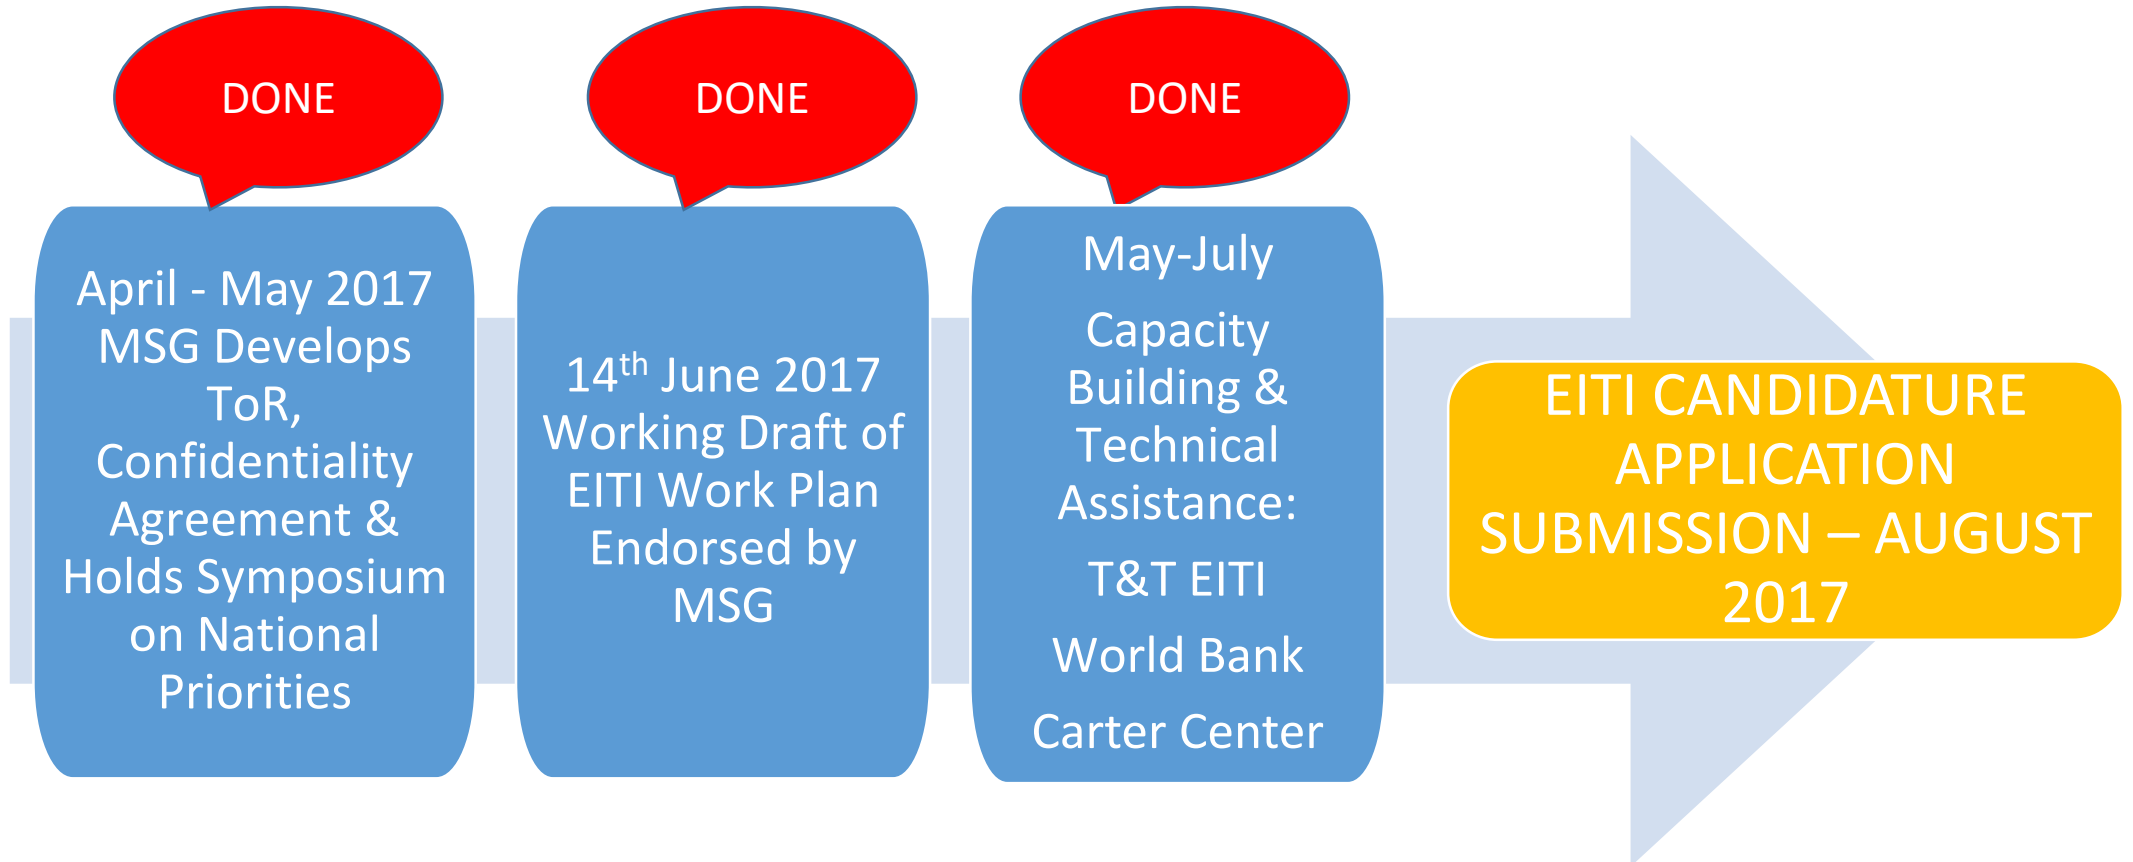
DONE

April - May 2017 MSG Develops ToR, Confidentiality Agreement & Holds Symposium on National Priorities

DONE

14$^{th}$ June 2017 Working Draft of EITI Work Plan Endorsed by MSG

DONE

May-July

Capacity Building & Technical Assistance:

T&T EITI

World Bank

Carter Center

EITI CANDIDATURE APPLICATION SUBMISSION – AUGUST 2017